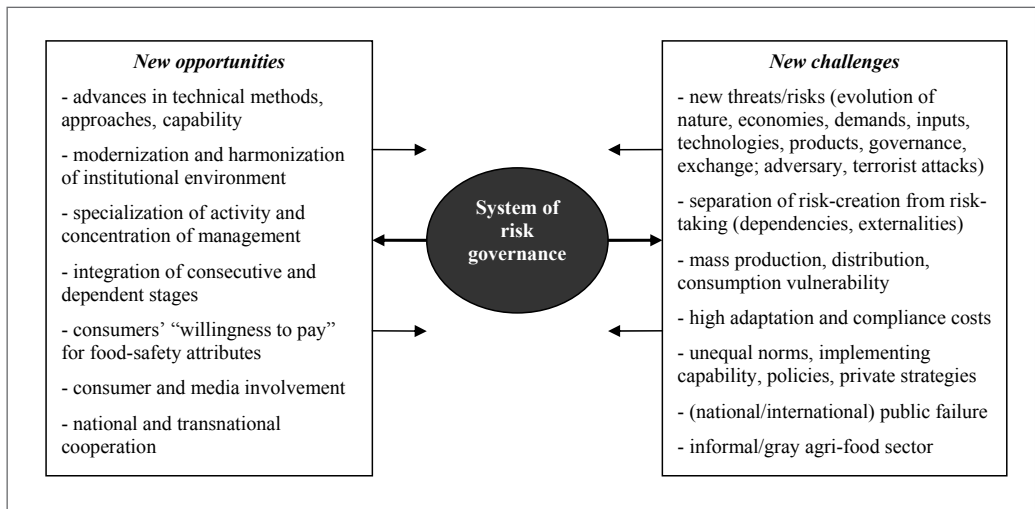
New opportunities

- advances in technical methods, approaches, capability

- modernization and harmonization of institutional environment

- specialization of activity and concentration of management

- integration of consecutive and dependent stages

- consumers' "willingness to pay" for food-safety attributes

- consumer and media involvement

- national and transnational cooperation

System of risk governance

New challenges

- new threats/risks (evolution of nature, economies, demands, inputs, technologies, products, governance, exchange; adversary, terrorist attacks)

- separation of risk-creation from risk-taking (dependencies, externalities)

- mass production, distribution, consumption vulnerability

- high adaptation and compliance costs

- unequal norms, implementing capability, policies, private strategies

- (national/international) public failure

- informal/gray agri-food sector